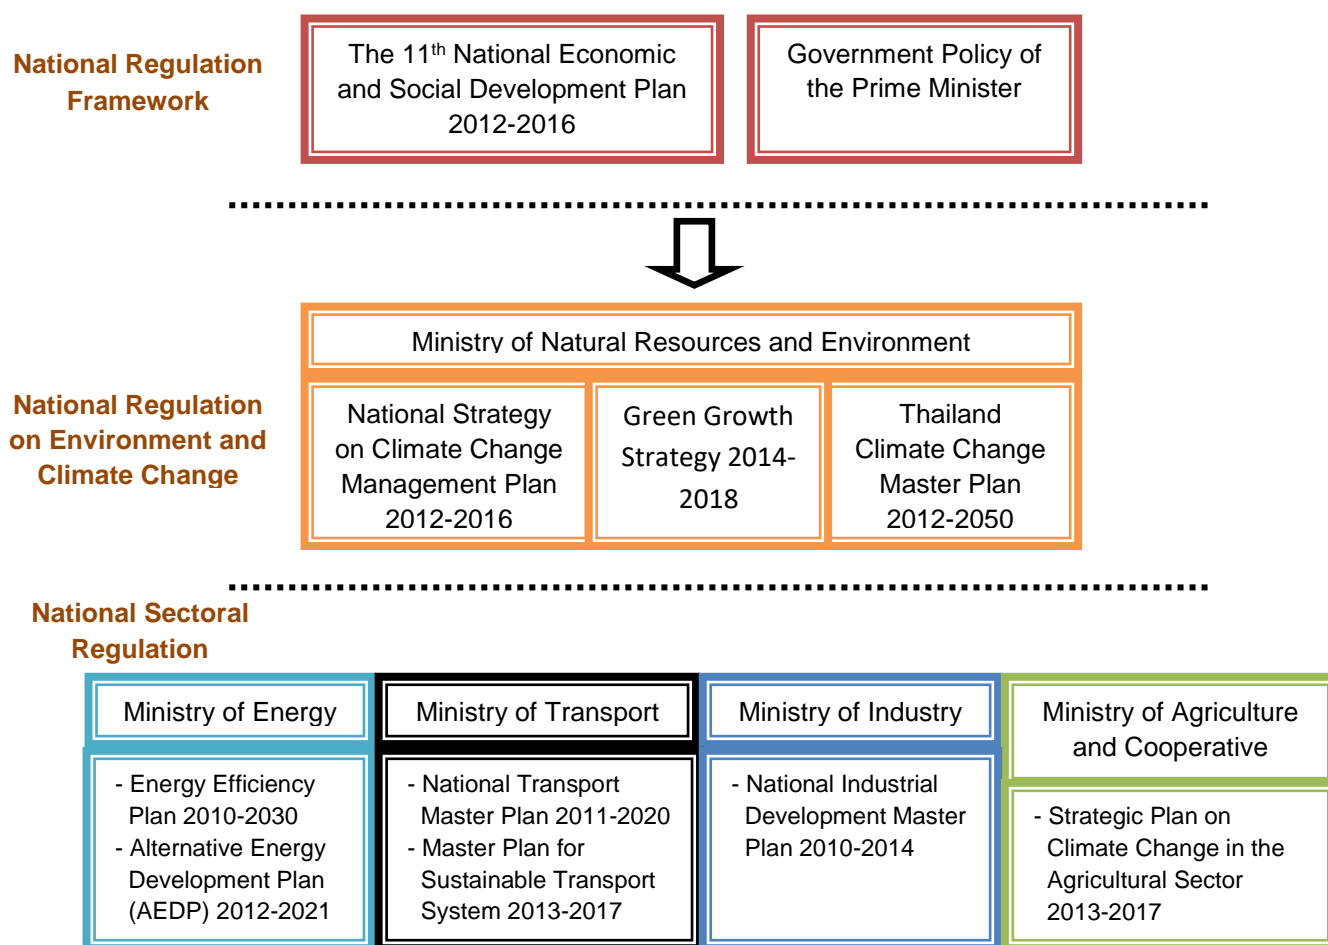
National Regulation Framework

The 11$^{th}$ National Economic and Social Development Plan 2012-2016

Government Policy of the Prime Minister

Ministry of Natural Resources and Environment

National Regulation on Environment and Climate Change

National Strategy on Climate Change Management Plan 2012-2016

Green Growth Strategy 2014-2018

Thailand Climate Change Master Plan 2012-2050

National Sectoral Regulation

Ministry of Energy

- Energy Efficiency Plan 2010-2030
- Alternative Energy Development Plan (AEDP) 2012-2021

Ministry of Transport

- National Transport Master Plan 2011-2020
- Master Plan for Sustainable Transport System 2013-2017

Ministry of Industry

- National Industrial Development Master Plan 2010-2014

Ministry of Agriculture and Cooperative

- Strategic Plan on Climate Change in the Agricultural Sector 2013-2017